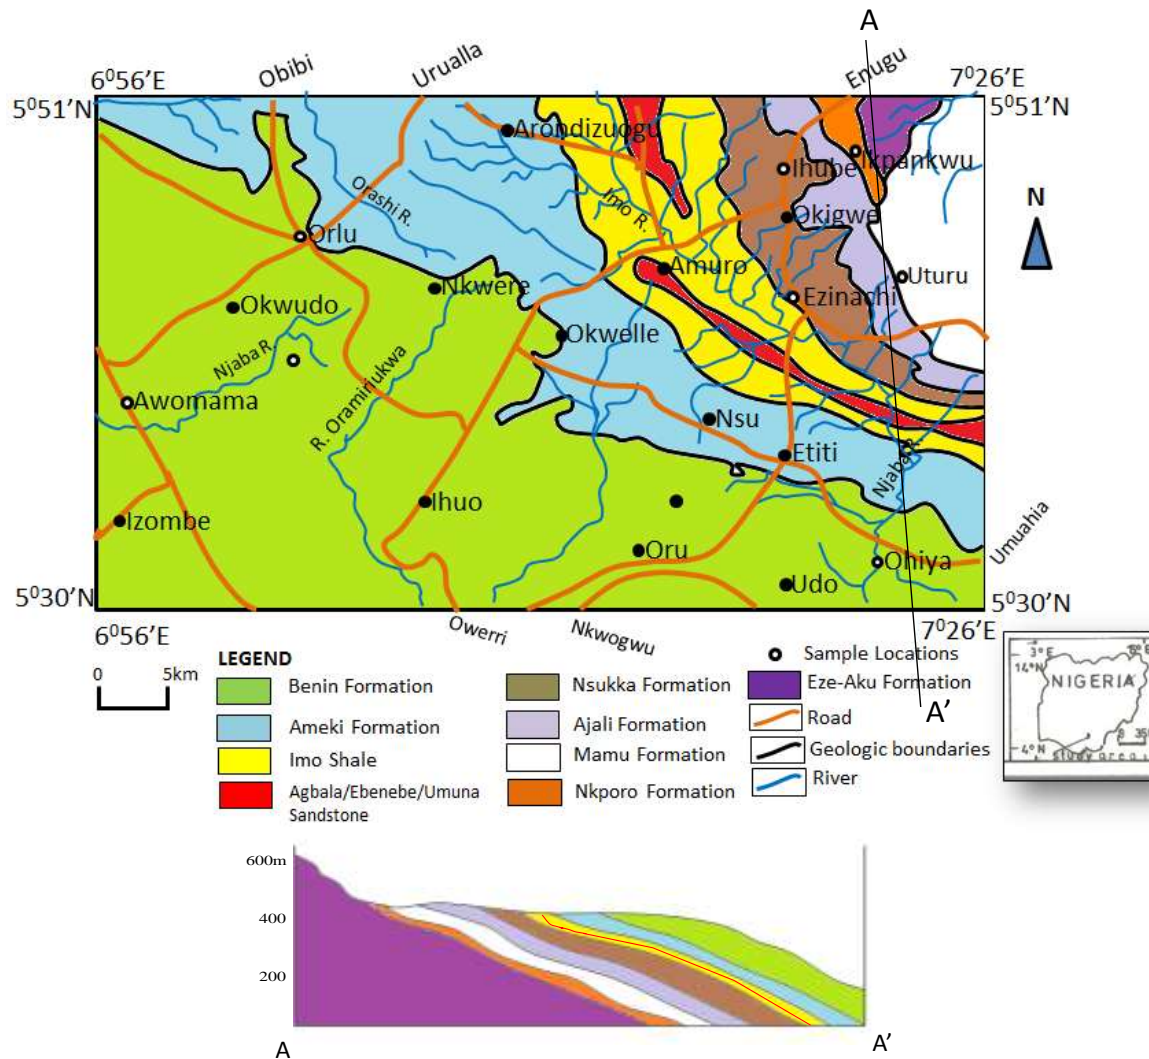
A

$6^0 56'E$ Obibi Urualla Enugu $7^0 26'E$

$5^0 51'N$ $5^0 51'N$

Arondizuogu
Ihube
Ikpankwu
Orashi R.
Imo R.
Okigwe
N
Orlu
Amuro
Uturu
Nkwere
Okwudo
Ezinachi
Okwelle
Njaba R.
Awomama
R. Oramiriukwa
Nsu
Etiti
Njaba R.
Ihuo
Izombe
Oru
Ohiya
Umuahia
Udo

$5^0 30'N$ $5^0 30'N$

$6^0 56'E$ Owerri Nkwogwu $7^0 26'E$

0 5km

LEGEND

Benin Formation
Ameki Formation
Imo Shale
Agbala/Ebenebe/Umuna Sandstone
Nsukka Formation
Ajali Formation
Mamu Formation
Nkporo Formation
Sample Locations
Eze-Aku Formation
Road
Geologic boundaries
River

A'

3°E 14°N NIGERIA 4°N 35 study area

600m
400
200

A A'